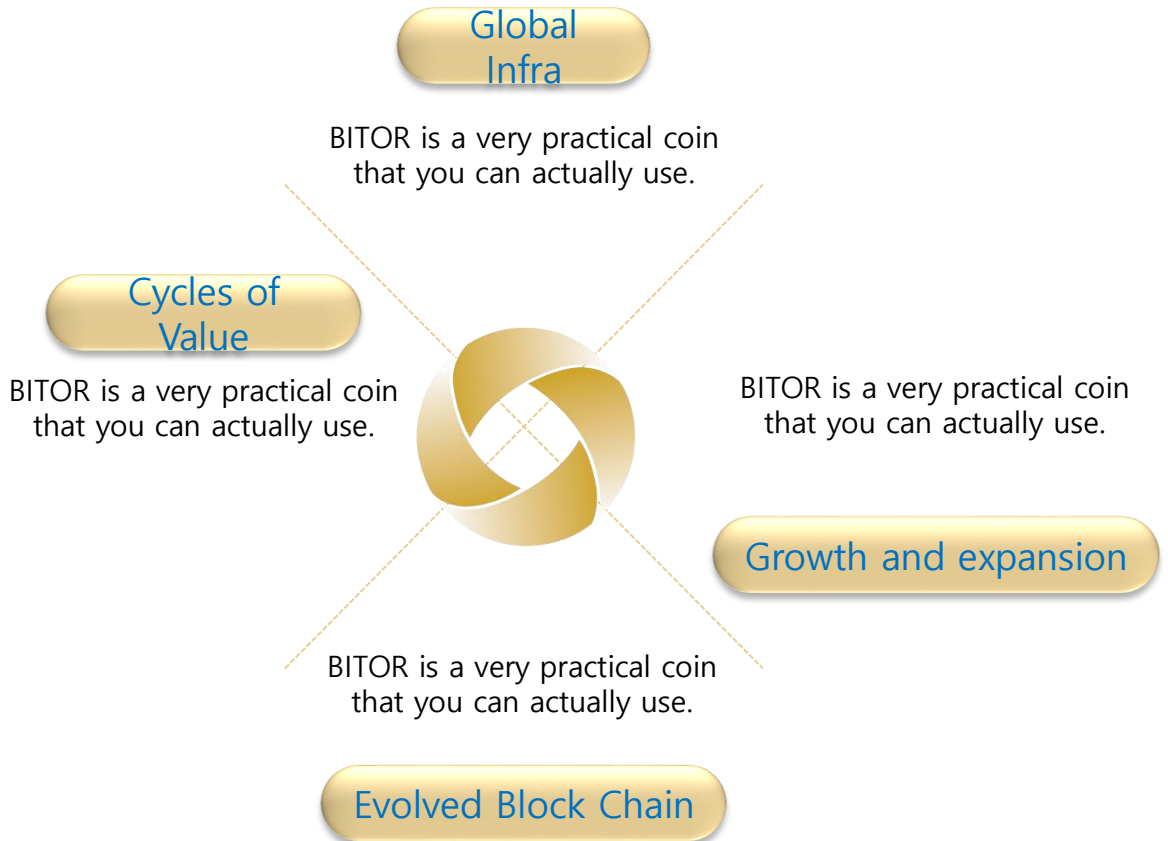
Global Infra

BITOR is a very practical coin that you can actually use.

Cycles of Value

BITOR is a very practical coin that you can actually use.

BITOR is a very practical coin that you can actually use.

Growth and expansion

BITOR is a very practical coin that you can actually use.

Evolved Block Chain